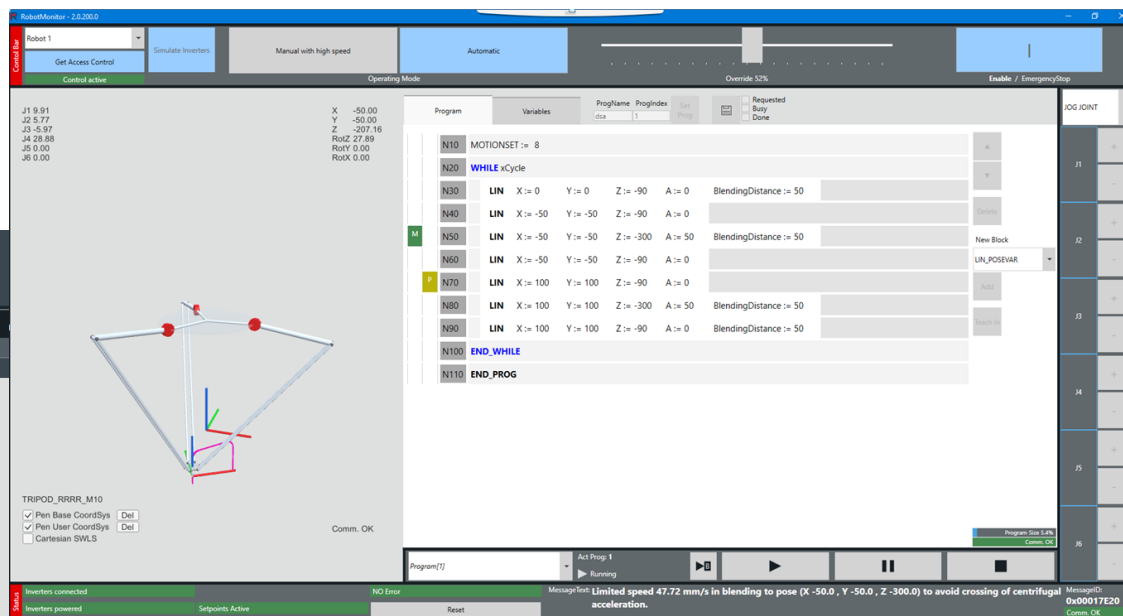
RobotMonitor - 2.0.200.0

Control Bar
Robot 1
Get Access Control
Control active
Simulate Inverters
Manual with high speed
Automatic
Operating Mode
Override 52%
Enable / EmergencyStop

J1 9.91
J2 5.77
J3 -5.97
J4 28.88
J5 0.00
J6 0.00

X -50.00
Y -50.00
Z -207.16
RotZ 27.89
RotY 0.00
RotX 0.00

Program
Variables
ProgName dsa
ProgIndex 1
Set Prog
Requested
Busy
Done

| | | N10 | MOTIONSET := 8 |
|---|---|---|---|
| | | N20 | WHILE xCycle |
| | | N30 | LIN X := 0 Y := 0 Z := -90 A := 0 BlendingDistance := 50 |
| | | N40 | LIN X := -50 Y := -50 Z := -90 A := 0 |
| M | | N50 | LIN X := -50 Y := -50 Z := -300 A := 50 BlendingDistance := 50 |
| | | N60 | LIN X := -50 Y := -50 Z := -90 A := 0 |
| P | | N70 | LIN X := 100 Y := 100 Z := -90 A := 0 |
| | | N80 | LIN X := 100 Y := 100 Z := -300 A := 50 BlendingDistance := 50 |
| | | N90 | LIN X := 100 Y := 100 Z := -90 A := 0 BlendingDistance := 50 |
| | | N100 | END_WHILE |
| | | N110 | END_PROG |

Delete
New Block
LIN_POSEVAR
Add
Teach In

JOG JOINT
J1
J2
J3
J4
J5
J6

TRIPOD_RRRR_M10
Pen Base CoordSys Del
Pen User CoordSys Del
Cartesian SWLS
Comm. OK

Program Size 5.4%
Comm. OK

Program[1]
Act Prog: 1
Running

Status
Inverters connected
Inverters powered
Setpoints Active
NO Error
Reset
MessageText: Limited speed 47.72 mm/s in blending to pose (X -50.0 , Y -50.0 , Z -300.0) to avoid crossing of centrifugal acceleration.
MessageID: 0x00017E20
Comm. OK